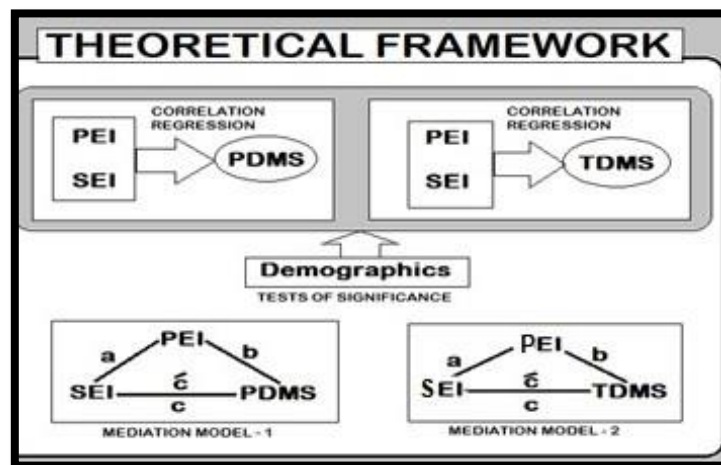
THEORETICAL FRAMEWORK

CORRELATION
REGRESSION

PEI

SEI

PDMS

CORRELATION
REGRESSION

PEI

SEI

TDMS

Demographics

TESTS OF SIGNIFICANCE

PEI
a
b
SEI
ć
c
PDMS

MEDIATION MODEL - 1

PEI
a
b
SEI
ć
c
TDMS

MEDIATION MODEL - 2